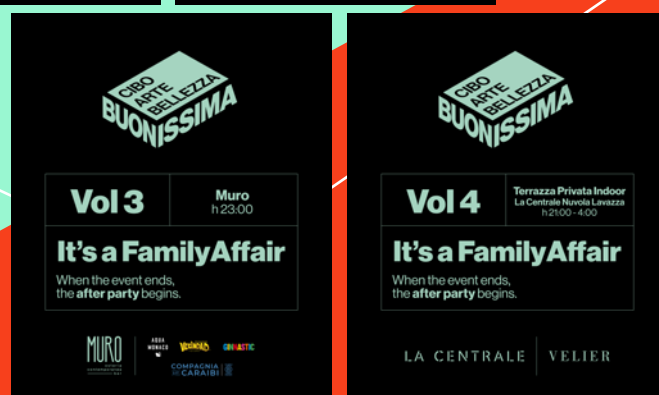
CIBO ARTE BELLEZZA
BUONISSIMA

Vol 3

Muro
h 23:00

It's a Family Affair

When the event ends, the after party begins.

MURO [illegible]

ACQUA MONACO

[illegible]

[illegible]

COMPAGNIA DEI CARAIBI

CIBO ARTE BELLEZZA
BUONISSIMA

Vol 4

Terrazza Privata Indoor
La Centrale Nuvola Lavazza
h 21:00 - 4:00

It's a Family Affair

When the event ends, the after party begins.

LA CENTRALE

VELIER